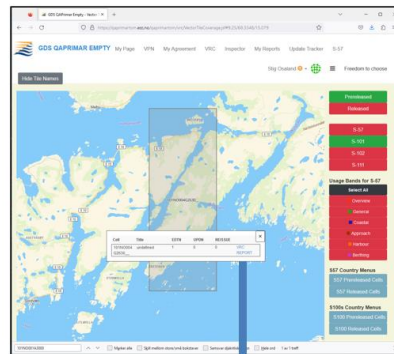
GDS QAPRIMAR Empty - Vector

https://qaprimarnets.ecc.no/qaprimarhtml/en/VectorTileCoverage

GDS QAPRIMAR EMPTY My Page VFN My Agreement VRC Inspector My Reports Update Tracker S-57

Stig Ovaland

Freedom to choose

Hide Tile Names

Prerelease

Released

S-57

S-101

S-102

S-111

Usage Bands for S-57

Select All

Overview

General

Coastal

Approach

Harbour

Berthing

S57 Country Menus

S57 Prerelease Cells

S57 Released Cells

S100x Country Menus

S100 Prerelease Cells

S100 Released Cells

| Cell | Title | EDTN | UPDN | ISSUED |
|---|---|---|---|---|
| 101N03004 | undefined | 7 | 8 | VRC |
| 02004_ | | | | REPORT |

1 or 1 treff